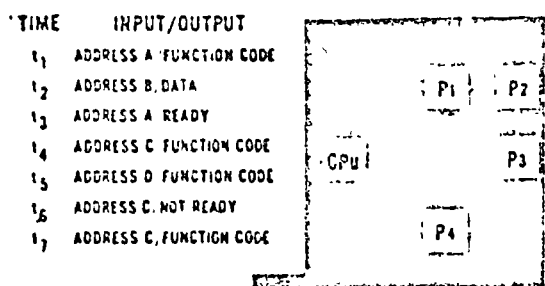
'TIME INPUT/OUTPUT

$t_1$ ADDRESS A 'FUNCTION CODE
$t_2$ ADDRESS B, DATA
$t_3$ ADDRESS A READY
$t_4$ ADDRESS C FUNCTION CODE
$t_5$ ADDRESS D FUNCTION CODE
$t_6$ ADDRESS C, NOT READY
$t_7$ ADDRESS C, FUNCTION CODE

CPU
P1
P2
P3
P4